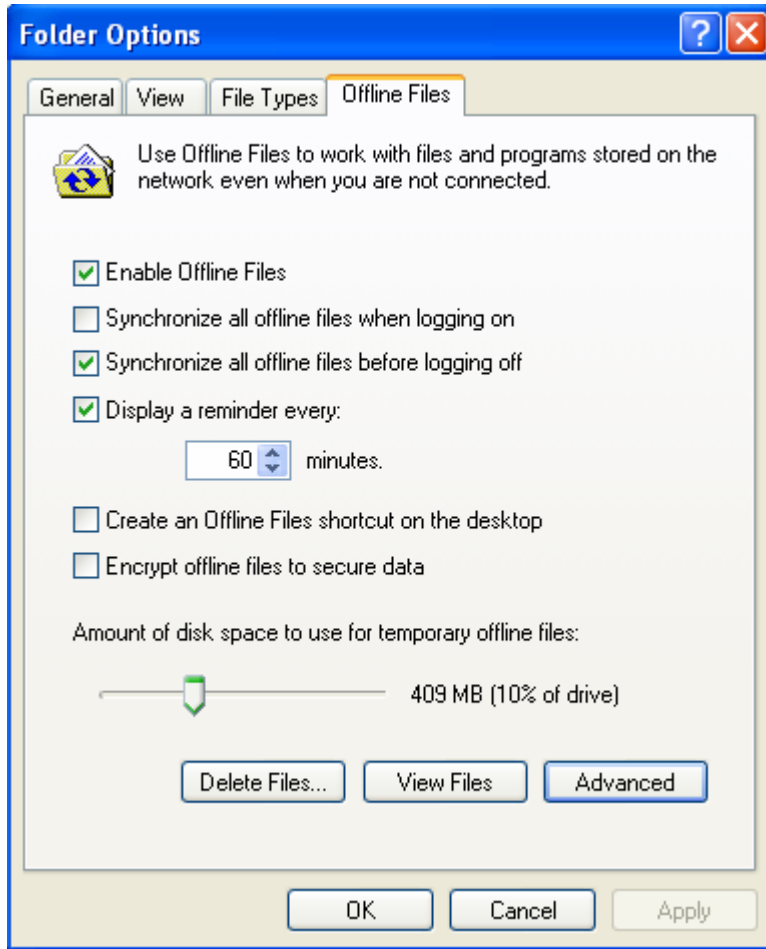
Folder Options

?

General View File Types Offline Files

Use Offline Files to work with files and programs stored on the network even when you are not connected.

Enable Offline Files

Synchronize all offline files when logging on

Synchronize all offline files before logging off

Display a reminder every:

60 minutes.

Create an Offline Files shortcut on the desktop

Encrypt offline files to secure data

Amount of disk space to use for temporary offline files:

409 MB (10% of drive)

Delete Files... View Files Advanced

OK Cancel Apply